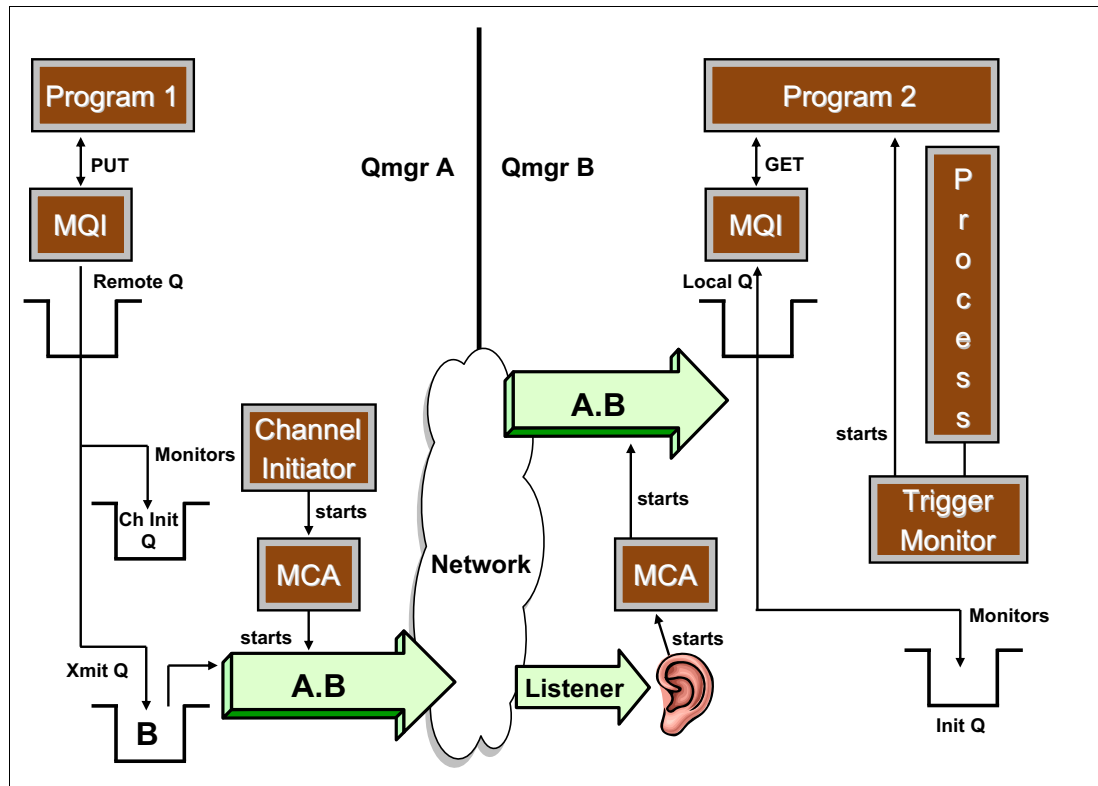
Program 1

PUT

MQI

Remote Q

Monitors

Ch Init Q

Channel Initiator

starts

MCA

starts

Xmit Q

B

A.B

Qmgr A

Qmgr B

Network

A.B

Listener

starts

MCA

starts

Program 2

GET

MQI

Local Q

Process

starts

Trigger Monitor

Monitors

Init Q